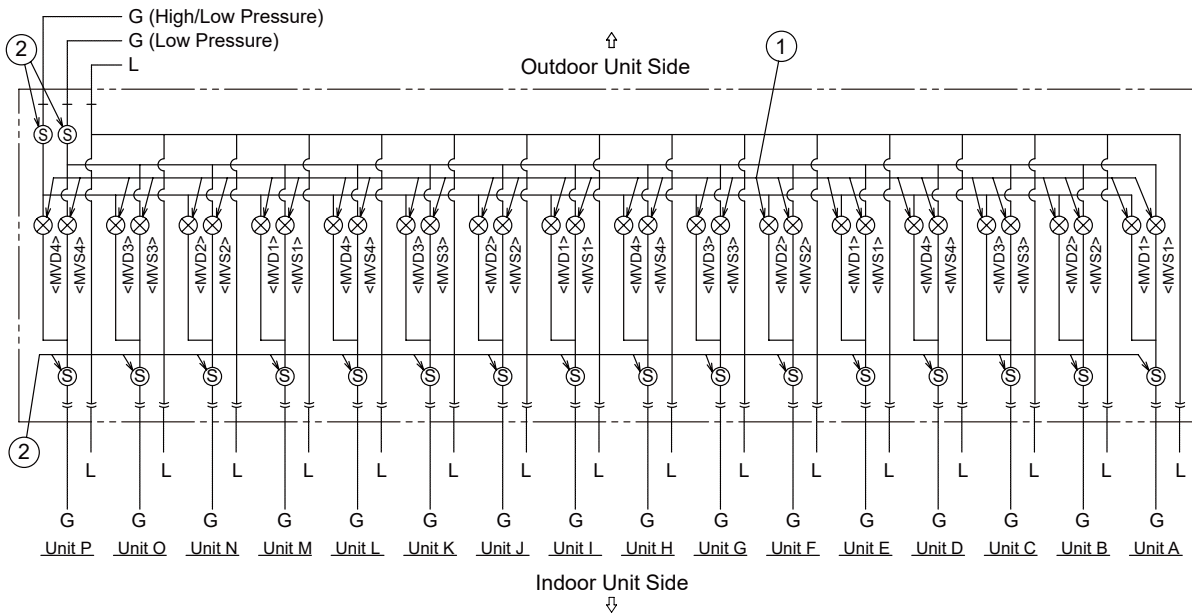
G (High/Low Pressure)
G (Low Pressure)
L
2
⇧
Outdoor Unit Side
1

S S

<MVD4> <MVS4> <MVD3> <MVS3> <MVD2> <MVS2> <MVD1> <MVS1> <MVD4> <MVS4> <MVD3> <MVS3> <MVD2> <MVS2> <MVD1> <MVS1> <MVD4> <MVS4> <MVD3> <MVS3> <MVD2> <MVS2> <MVD1> <MVS1> <MVD4> <MVS4> <MVD3> <MVS3> <MVD2> <MVS2> <MVD1> <MVS1>

S S S S S S S S S S S S S S S S

2

L L L L L L L L L L L L L L L L

G G G G G G G G G G G G G G G G

Unit P Unit O Unit N Unit M Unit L Unit K Unit J Unit I Unit H Unit G Unit F Unit E Unit D Unit C Unit B Unit A

Indoor Unit Side
⇩